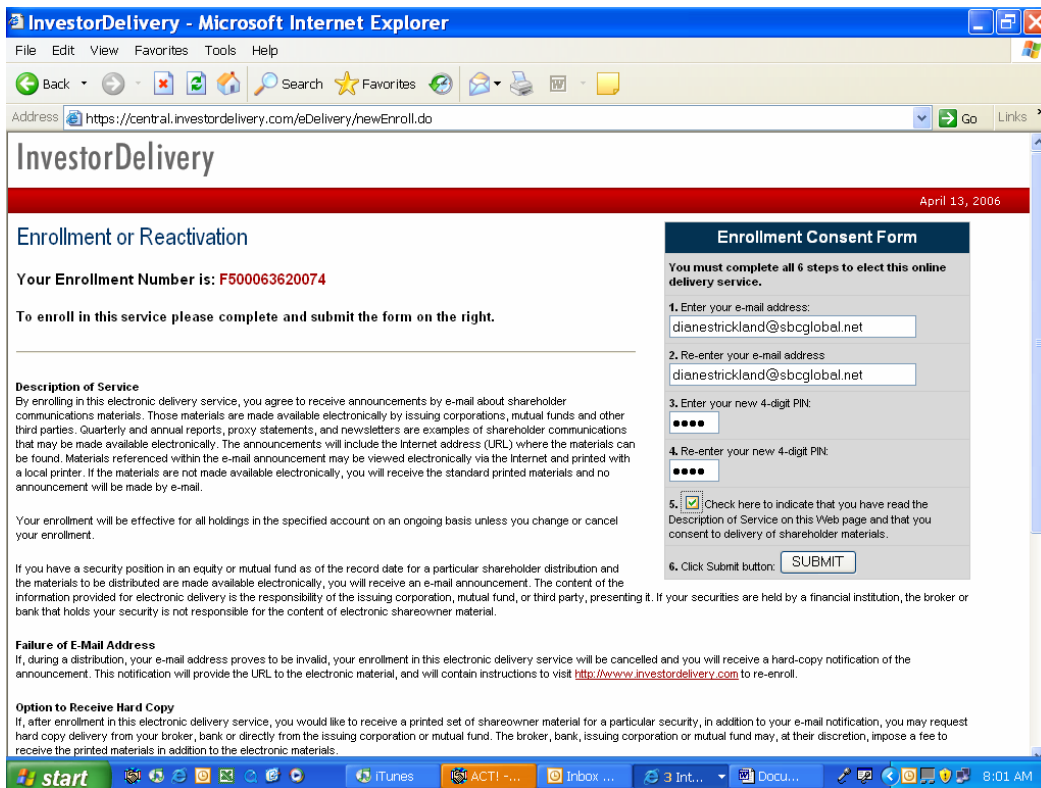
InvestorDelivery - Microsoft Internet Explorer

File Edit View Favorites Tools Help

Back Search Favorites

Address https://central.investordelivery.com/eDelivery/newEnroll.do Go Links

InvestorDelivery

April 13, 2006

Enrollment or Reactivation

Your Enrollment Number is: F500063620074

To enroll in this service please complete and submit the form on the right.

Enrollment Consent Form

You must complete all 6 steps to elect this online delivery service.

1. Enter your e-mail address:
dianestrickland@sbcglobal.net

2. Re-enter your e-mail address
dianestrickland@sbcglobal.net

3. Enter your new 4-digit PIN:
••••

4. Re-enter your new 4-digit PIN:
••••

5. Check here to indicate that you have read the Description of Service on this Web page and that you consent to delivery of shareholder materials.

6. Click Submit button: SUBMIT

Description of Service
By enrolling in this electronic delivery service, you agree to receive announcements by e-mail about shareholder communications materials. Those materials are made available electronically by issuing corporations, mutual funds and other third parties. Quarterly and annual reports, proxy statements, and newsletters are examples of shareholder communications that may be made available electronically. The announcements will include the Internet address (URL) where the materials can be found. Materials referenced within the e-mail announcement may be viewed electronically via the Internet and printed with a local printer. If the materials are not made available electronically, you will receive the standard printed materials and no announcement will be made by e-mail.

Your enrollment will be effective for all holdings in the specified account on an ongoing basis unless you change or cancel your enrollment.

If you have a security position in an equity or mutual fund as of the record date for a particular shareholder distribution and the materials to be distributed are made available electronically, you will receive an e-mail announcement. The content of the information provided for electronic delivery is the responsibility of the issuing corporation, mutual fund, or third party, presenting it. If your securities are held by a financial institution, the broker or bank that holds your security is not responsible for the content of electronic shareowner material.

Failure of E-Mail Address
If, during a distribution, your e-mail address proves to be invalid, your enrollment in this electronic delivery service will be cancelled and you will receive a hard-copy notification of the announcement. This notification will provide the URL to the electronic material, and will contain instructions to visit http://www.investordelivery.com to re-enroll.

Option to Receive Hard Copy
If, after enrollment in this electronic delivery service, you would like to receive a printed set of shareowner material for a particular security, in addition to your e-mail notification, you may request hard copy delivery from your broker, bank or directly from the issuing corporation or mutual fund. The broker, bank, issuing corporation or mutual fund may, at their discretion, impose a fee to receive the printed materials in addition to the electronic materials.

start iTunes ACT! -... Inbox ... 3 Int... Docu... 8:01 AM